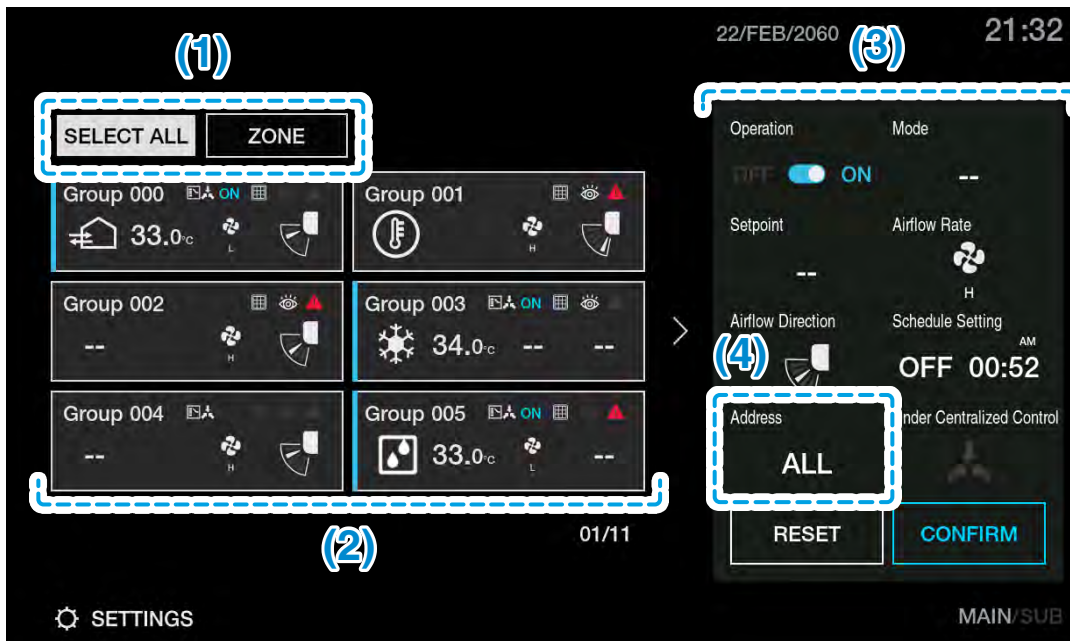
(1)

SELECT ALL ZONE

Group 000 ON
33.0°C
L

Group 001
H

Group 002
--
H

Group 003 ON
34.0°C -- --

Group 004
--
H

Group 005 ON
33.0°C
L
--

(2)

01/11

SETTINGS

22/FEB/2060 21:32

(3)

Operation
OFF ON

Mode
--

Setpoint
--

Airflow Rate
H

Airflow Direction

Schedule Setting
AM
OFF 00:52

(4)

Address
ALL

Under Centralized Control

RESET CONFIRM

MAIN/SUB